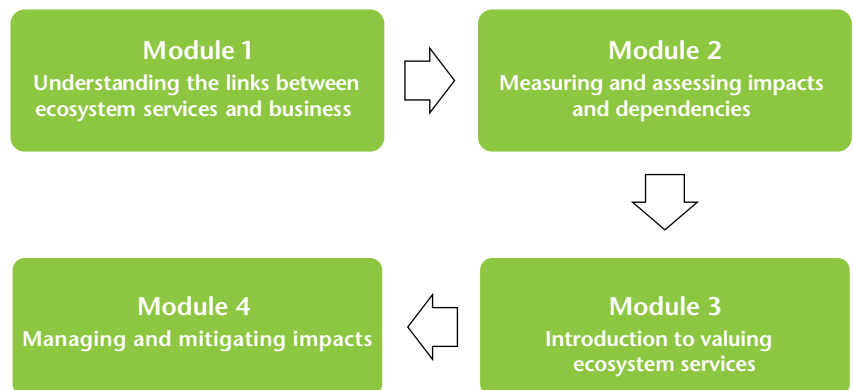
Module 1
Understanding the links between ecosystem services and business

Module 2
Measuring and assessing impacts and dependencies

Module 3
Introduction to valuing ecosystem services

Module 4
Managing and mitigating impacts